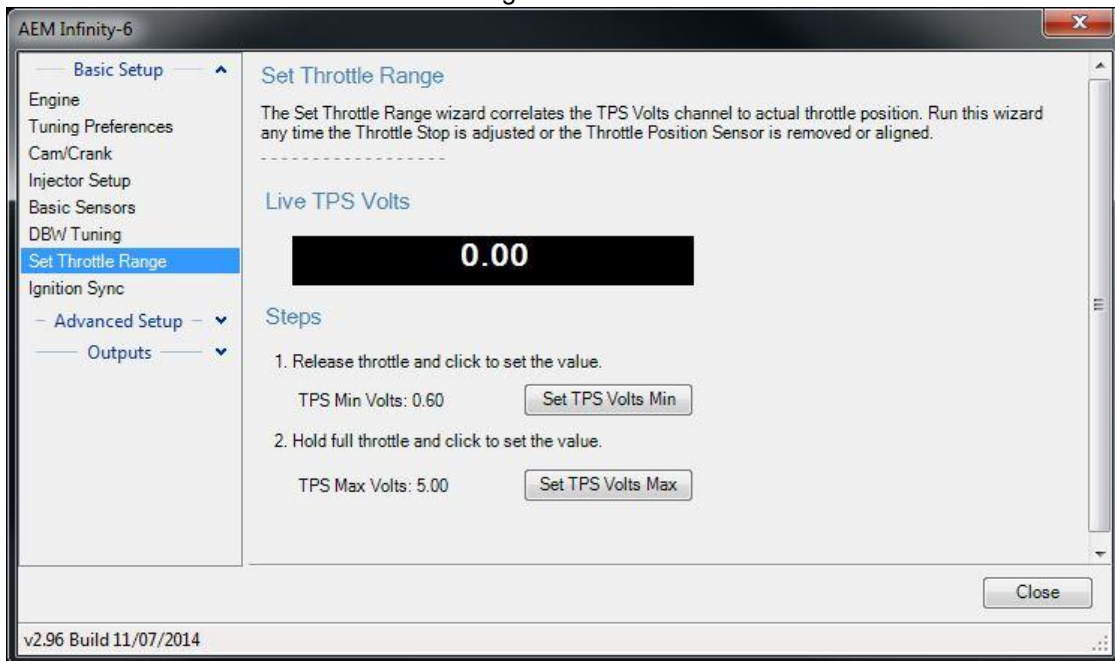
AEM Infinity-6

Basic Setup
Engine
Tuning Preferences
Cam/Crank
Injector Setup
Basic Sensors
DBW Tuning
Set Throttle Range
Ignition Sync
Advanced Setup
Outputs

Set Throttle Range

The Set Throttle Range wizard correlates the TPS Volts channel to actual throttle position. Run this wizard any time the Throttle Stop is adjusted or the Throttle Position Sensor is removed or aligned.

Live TPS Volts

0.00

Steps

1. Release throttle and click to set the value.

TPS Min Volts: 0.60 Set TPS Volts Min

2. Hold full throttle and click to set the value.

TPS Max Volts: 5.00 Set TPS Volts Max

Close

v2.96 Build 11/07/2014